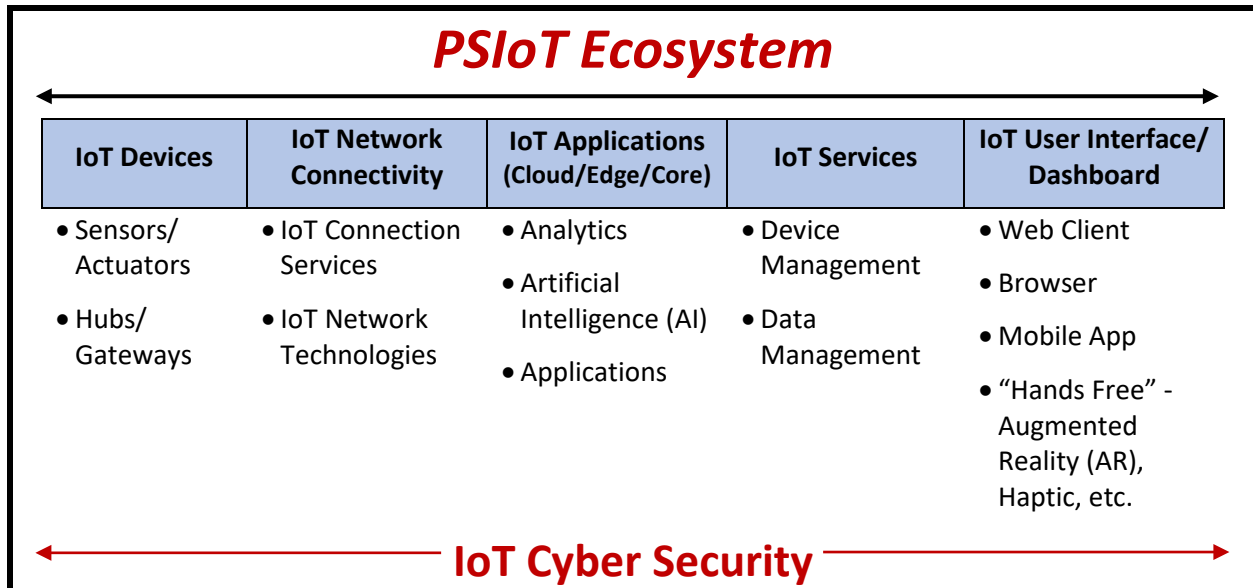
PSIoT Ecosystem

| IoT Devices | IoT Network Connectivity | IoT Applications (Cloud/Edge/Core) | IoT Services | IoT User Interface/ Dashboard |
|---|---|---|---|---|
| • Sensors/ Actuators<br>• Hubs/ Gateways | • IoT Connection Services<br>• IoT Network Technologies | • Analytics<br>• Artificial Intelligence (AI)<br>• Applications | • Device Management<br>• Data Management | • Web Client<br>• Browser<br>• Mobile App<br>• "Hands Free" - Augmented Reality (AR), Haptic, etc. |

IoT Cyber Security